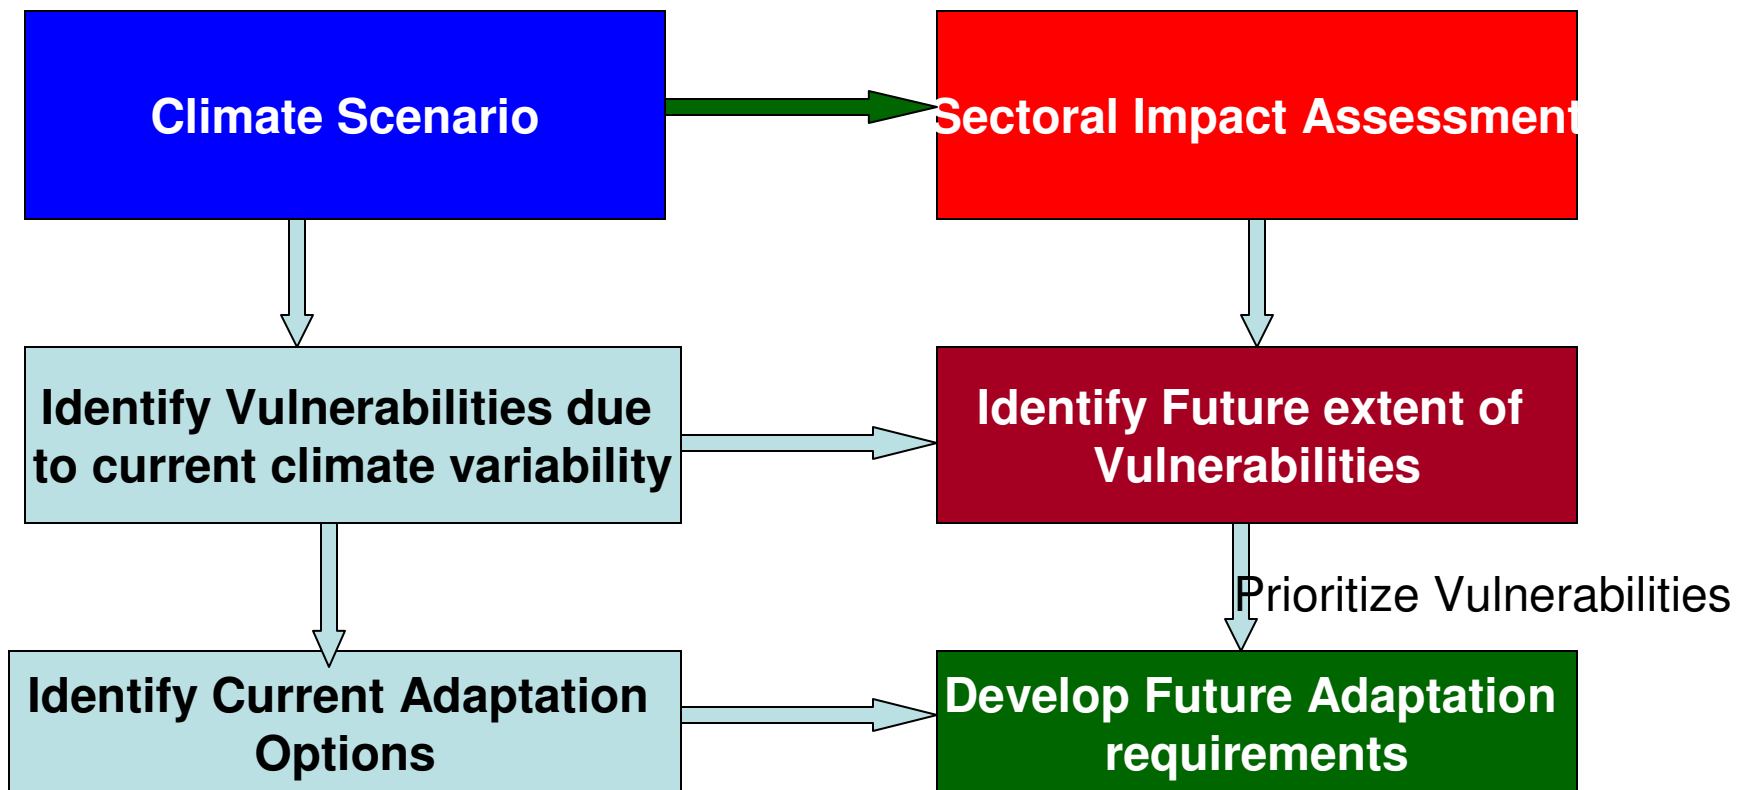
Climate Scenario

Sectoral Impact Assessment

Identify Vulnerabilities due to current climate variability

Identify Future extent of Vulnerabilities

Prioritize Vulnerabilities

Identify Current Adaptation Options

Develop Future Adaptation requirements